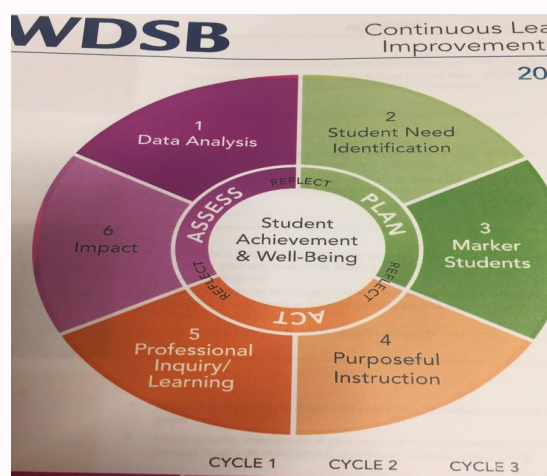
WDSB

Continuous Lea
Improvement

20

1
Data Analysis

2
Student Need
Identification

3
Marker
Students

4
Purposeful
Instruction

5
Professional
Inquiry/
Learning

6
Impact

ASSESS
REFLECT
PLAN
REFLECT
ACT
REFLECT

Student
Achievement
& Well-Being

CYCLE 1
CYCLE 2
CYCLE 3